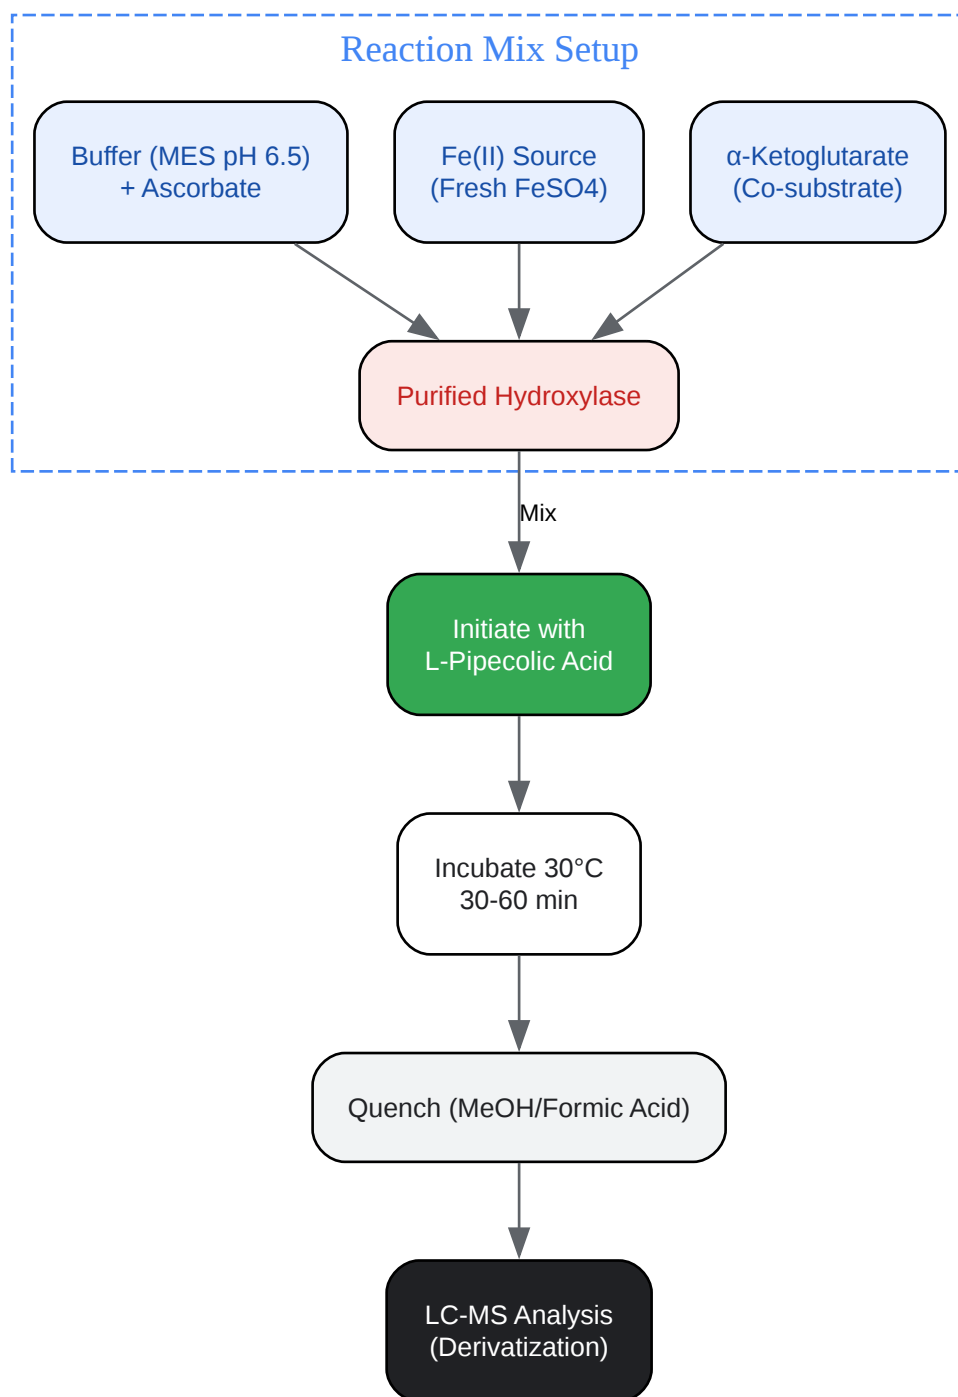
Reaction Mix Setup

Buffer (MES pH 6.5) + Ascorbate

Fe(II) Source (Fresh FeSO4)

α-Ketoglutarate (Co-substrate)

Purified Hydroxylase

Mix

Initiate with L-Pipecolic Acid

Incubate 30°C 30-60 min

Quench (MeOH/Formic Acid)

LC-MS Analysis (Derivatization)